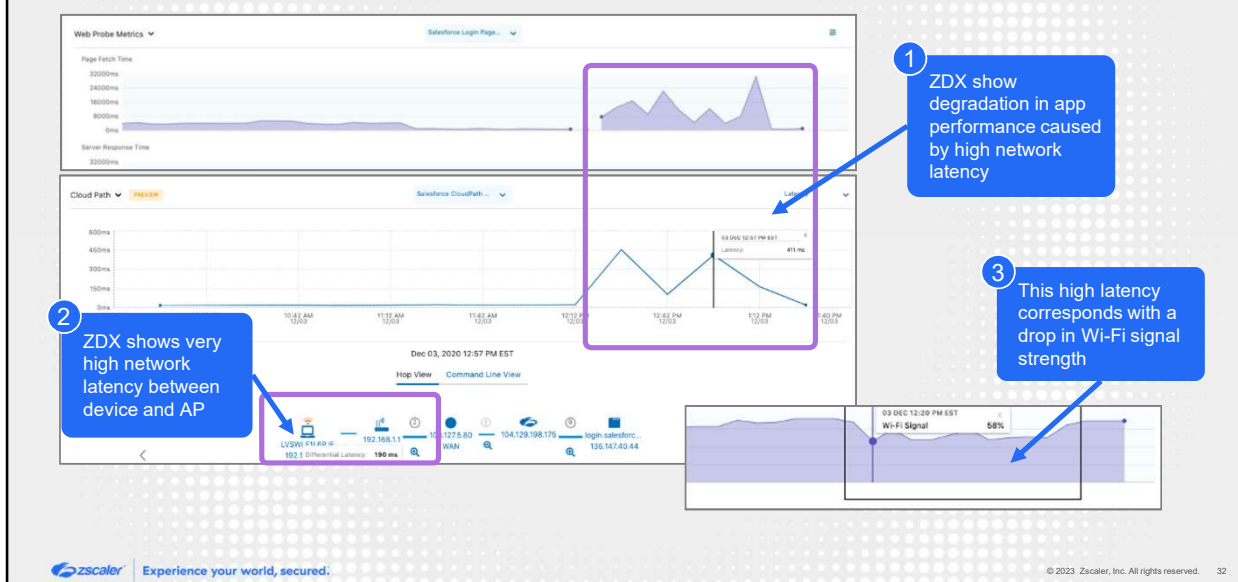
Web Probe Metrics

Salesforce Login Page...

Page Fetch Time

32000ms
24000ms
16000ms
8000ms
0ms

Server Response Time

32000ms

1
ZDX show degradation in app performance caused by high network latency

Cloud Path
PREVIEW

Salesforce CloudPath ...

Late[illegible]

600ms
450ms
300ms
150ms
0ms

10:42 AM 12/03
11:12 AM 12/03
11:42 AM 12/03
12:12 PM 12/03
12:42 PM 12/03
1:12 PM 12/03
1:40 PM 12/03

03 DEC 12:57 PM EST
Latency 411 ms

3
This high latency corresponds with a drop in Wi-Fi signal strength

2
ZDX shows very high network latency between device and AP

Dec 03, 2020 12:57 PM EST

Hop View
Command Line View

LVSWI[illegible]
192.1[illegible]
Differential Latency 190 ms
192.168.1.1
10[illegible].127.8.80
WAN
104.129.198.175
login.salesforc...
136.147.40.44

03 DEC 12:20 PM EST
Wi-Fi Signal 58%

zscaler
Experience your world, secured.

© 2023 Zscaler, Inc. All rights reserved. 32